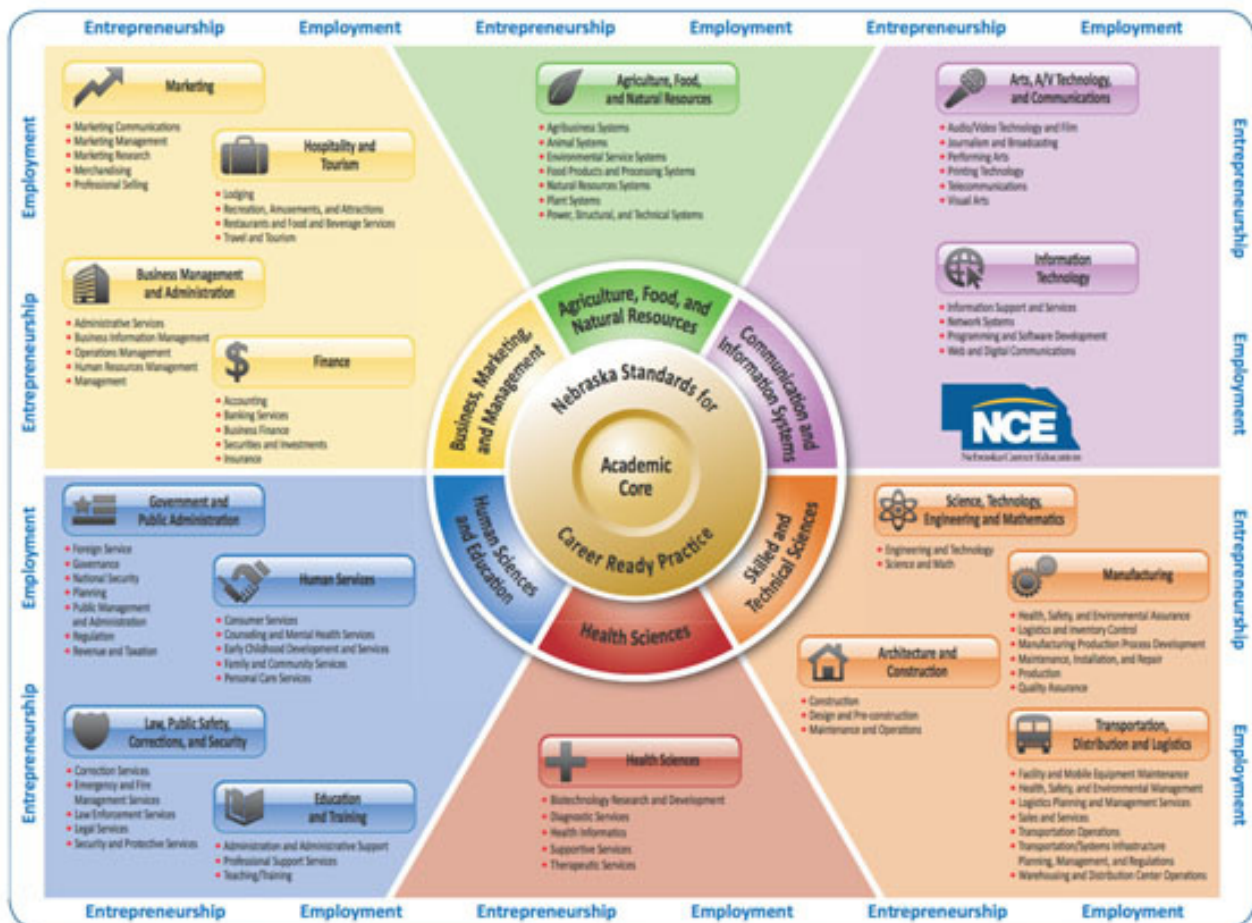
Entrepreneurship Employment Entrepreneurship Employment Entrepreneurship Employment

Employment

Entrepreneurship

Marketing

- Marketing Communications
- Marketing Management
- Marketing Research
- Merchandising
- Professional Selling

Hospitality and Tourism

- Lodging
- Recreation, Amusements, and Attractions
- Restaurants and Food and Beverage Services
- Travel and Tourism

Business Management and Administration

- Administrative Services
- Business Information Management
- Operations Management
- Human Resources Management
- Management

Finance

- Accounting
- Banking Services
- Business Finance
- Securities and Investments
- Insurance

Agriculture, Food, and Natural Resources

- Agribusiness Systems
- Animal Systems
- Environmental Service Systems
- Food Products and Processing Systems
- Natural Resources Systems
- Plant Systems
- Power, Structural, and Technical Systems

Arts, A/V Technology, and Communications

- Audio/Video Technology and Film
- Journalism and Broadcasting
- Performing Arts
- Printing Technology
- Telecommunications
- Visual Arts

Information Technology

- Information Support and Services
- Network Systems
- Programming and Software Development
- Web and Digital Communications

NCE
Nebraska Career Education

Entrepreneurship

Employment

Agriculture, Food, and Natural Resources
Communication and Information Systems
Skilled and Technical Sciences
Health Sciences
Human Sciences and Education
Business, Marketing, and Management

Nebraska Standards for
Academic Core
Career Ready Practice

Employment

Entrepreneurship

Government and Public Administration

- Foreign Service
- Governance
- National Security
- Planning
- Public Management and Administration
- Regulation
- Revenue and Taxation

Human Services

- Consumer Services
- Counseling and Mental Health Services
- Early Childhood Development and Services
- Family and Community Services
- Personal Care Services

Law, Public Safety, Corrections, and Security

- Correction Services
- Emergency and Fire Management Services
- Law Enforcement Services
- Legal Services
- Security and Protective Services

Education and Training

- Administration and Administrative Support
- Professional Support Services
- Teaching/Training

Health Sciences

- Biotechnology Research and Development
- Diagnostic Services
- Health Informatics
- Supportive Services
- Therapeutic Services

Science, Technology, Engineering and Mathematics

- Engineering and Technology
- Science and Math

Manufacturing

- Health, Safety, and Environmental Assurance
- Logistics and Inventory Control
- Manufacturing Production Process Development
- Maintenance, Installation, and Repair
- Production
- Quality Assurance

Architecture and Construction

- Construction
- Design and Pre-construction
- Maintenance and Operations

Transportation, Distribution and Logistics

- Facility and Mobile Equipment Maintenance
- Health, Safety, and Environmental Management
- Logistics Planning and Management Services
- Sales and Services
- Transportation Operations
- Transportation/Systems Infrastructure Planning, Management, and Regulations
- Warehousing and Distribution Center Operations

Entrepreneurship

Employment

Entrepreneurship Employment Entrepreneurship Employment Entrepreneurship Employment